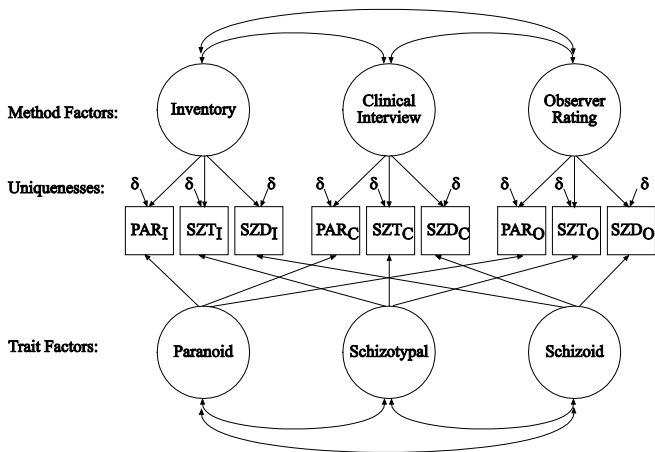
Method Factors:

Inventory

Clinical Interview

Observer Rating

Uniquenesses:

δ δ δ δ δ δ δ δ δ

$PAR_I$ $SZT_I$ $SZD_I$ $PAR_C$ $SZT_C$ $SZD_C$ $PAR_O$ $SZT_O$ $SZD_O$

Trait Factors:

Paranoid

Schizotypal

Schizoid